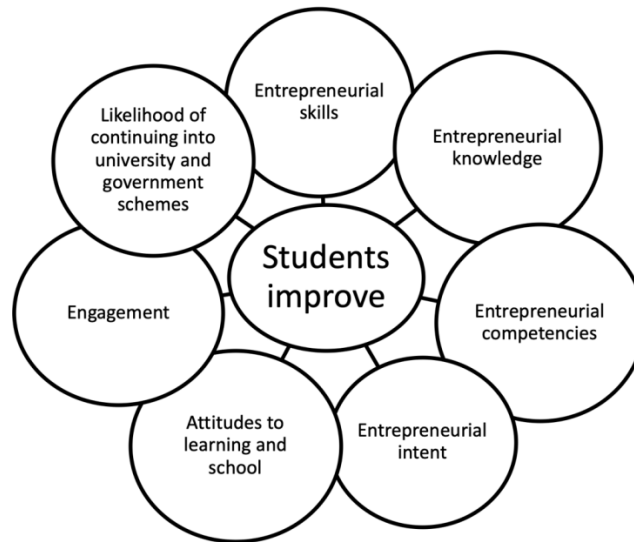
Students improve

Entrepreneurial skills

Entrepreneurial knowledge

Entrepreneurial competencies

Entrepreneurial intent

Attitudes to learning and school

Engagement

Likelihood of continuing into university and government schemes